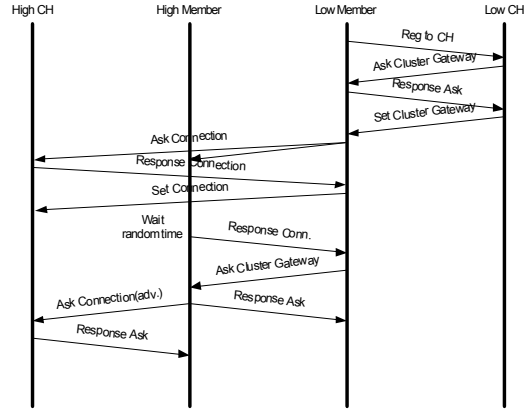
High CH
High Member
Low Member
Low CH

Reg to CH
Ask Cluster Gateway
Response Ask
Set Cluster Gateway
Ask Connection
Response Connection
Set Connection
Wait random time
Response Conn.
Ask Cluster Gateway
Ask Connection(adv.)
Response Ask
Response Ask